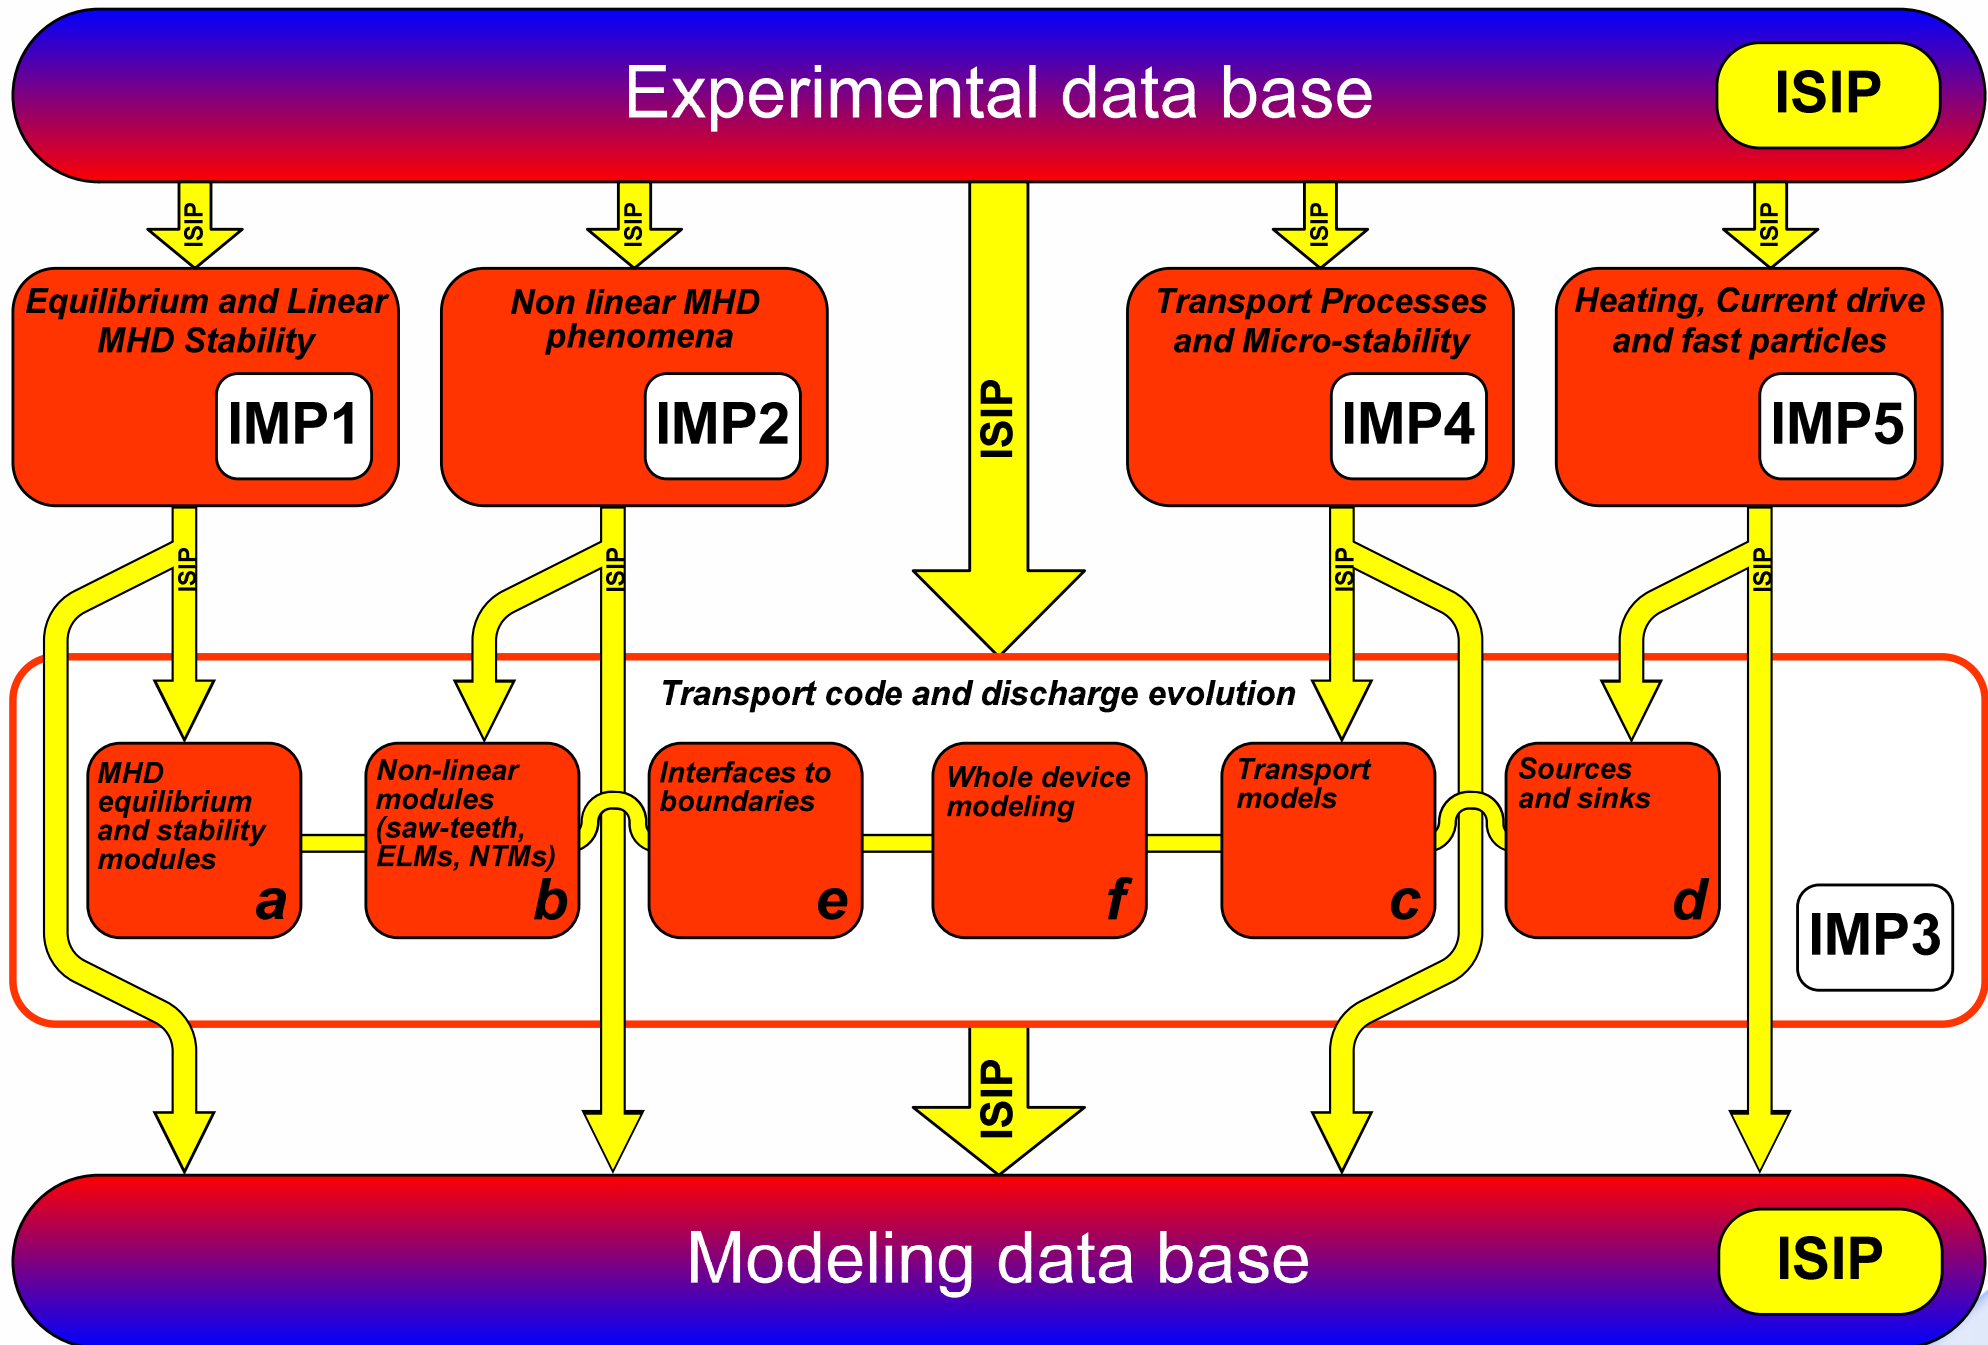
Experimental data base

ISIP

ISIP

ISIP

ISIP

ISIP

ISIP

Equilibrium and Linear MHD Stability

IMP1

Non linear MHD phenomena

IMP2

Transport Processes and Micro-stability

IMP4

Heating, Current drive and fast particles

IMP5

ISIP

ISIP

ISIP

ISIP

Transport code and discharge evolution

MHD equilibrium and stability modules

a

Non-linear modules (saw-teeth, ELMs, NTMs)

b

Interfaces to boundaries

e

Whole device modeling

f

Transport models

c

Sources and sinks

d

IMP3

ISIP

Modeling data base

ISIP